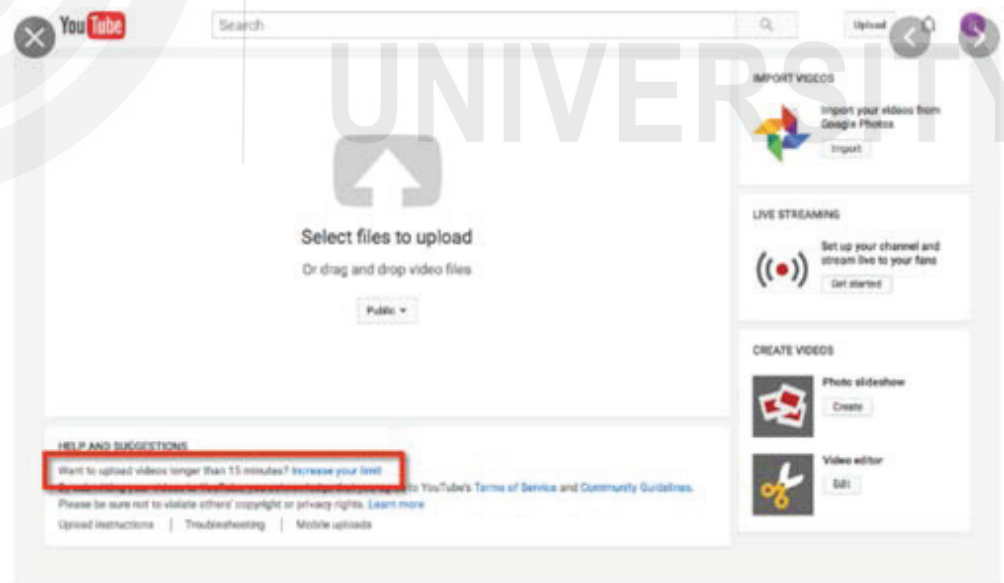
YouTube

Search

Upload

UNIVERSITY

Select files to upload

Or drag and drop video files

Public ▾

IMPORT VIDEOS

Import your videos from Google Photos

Import

LIVE STREAMING

Set up your channel and stream live to your fans

Get started

CREATE VIDEOS

Photo slideshow

Create

Video editor

Edit

HELP AND SUGGESTIONS

Want to upload videos longer than 15 minutes? Increase your limit

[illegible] to YouTube's Terms of Service and Community Guidelines.

Please be sure not to violate others' copyright or privacy rights. Learn more

Upload instructions | Troubleshooting | Mobile uploads